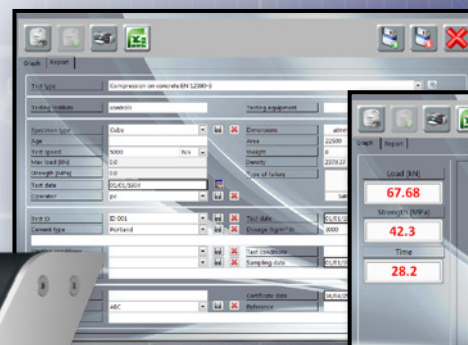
Graph Report

Test type
Compression on concrete EN 12390-3

Testing institute
Testing equipment

Specimen type
Cube
Dimensions
Age
Area
22500
Test speed
5000
N/s
Weight
Max load (kN)
0.0
Density
2370.37
Strength (MPa)
0.0
Type of failure
Test date
01/01/2009
Operator

Test ID
ID 001
Test date
01/01/
Cement type
Portland
Dosage (kg/m³ b)
3000
Test conditions
Sampling date
01/01/
Certificate date
ABC
Reference

Graph Report
Load (kN)
67.68
Strength (MPa)
42.3
Time
28.2